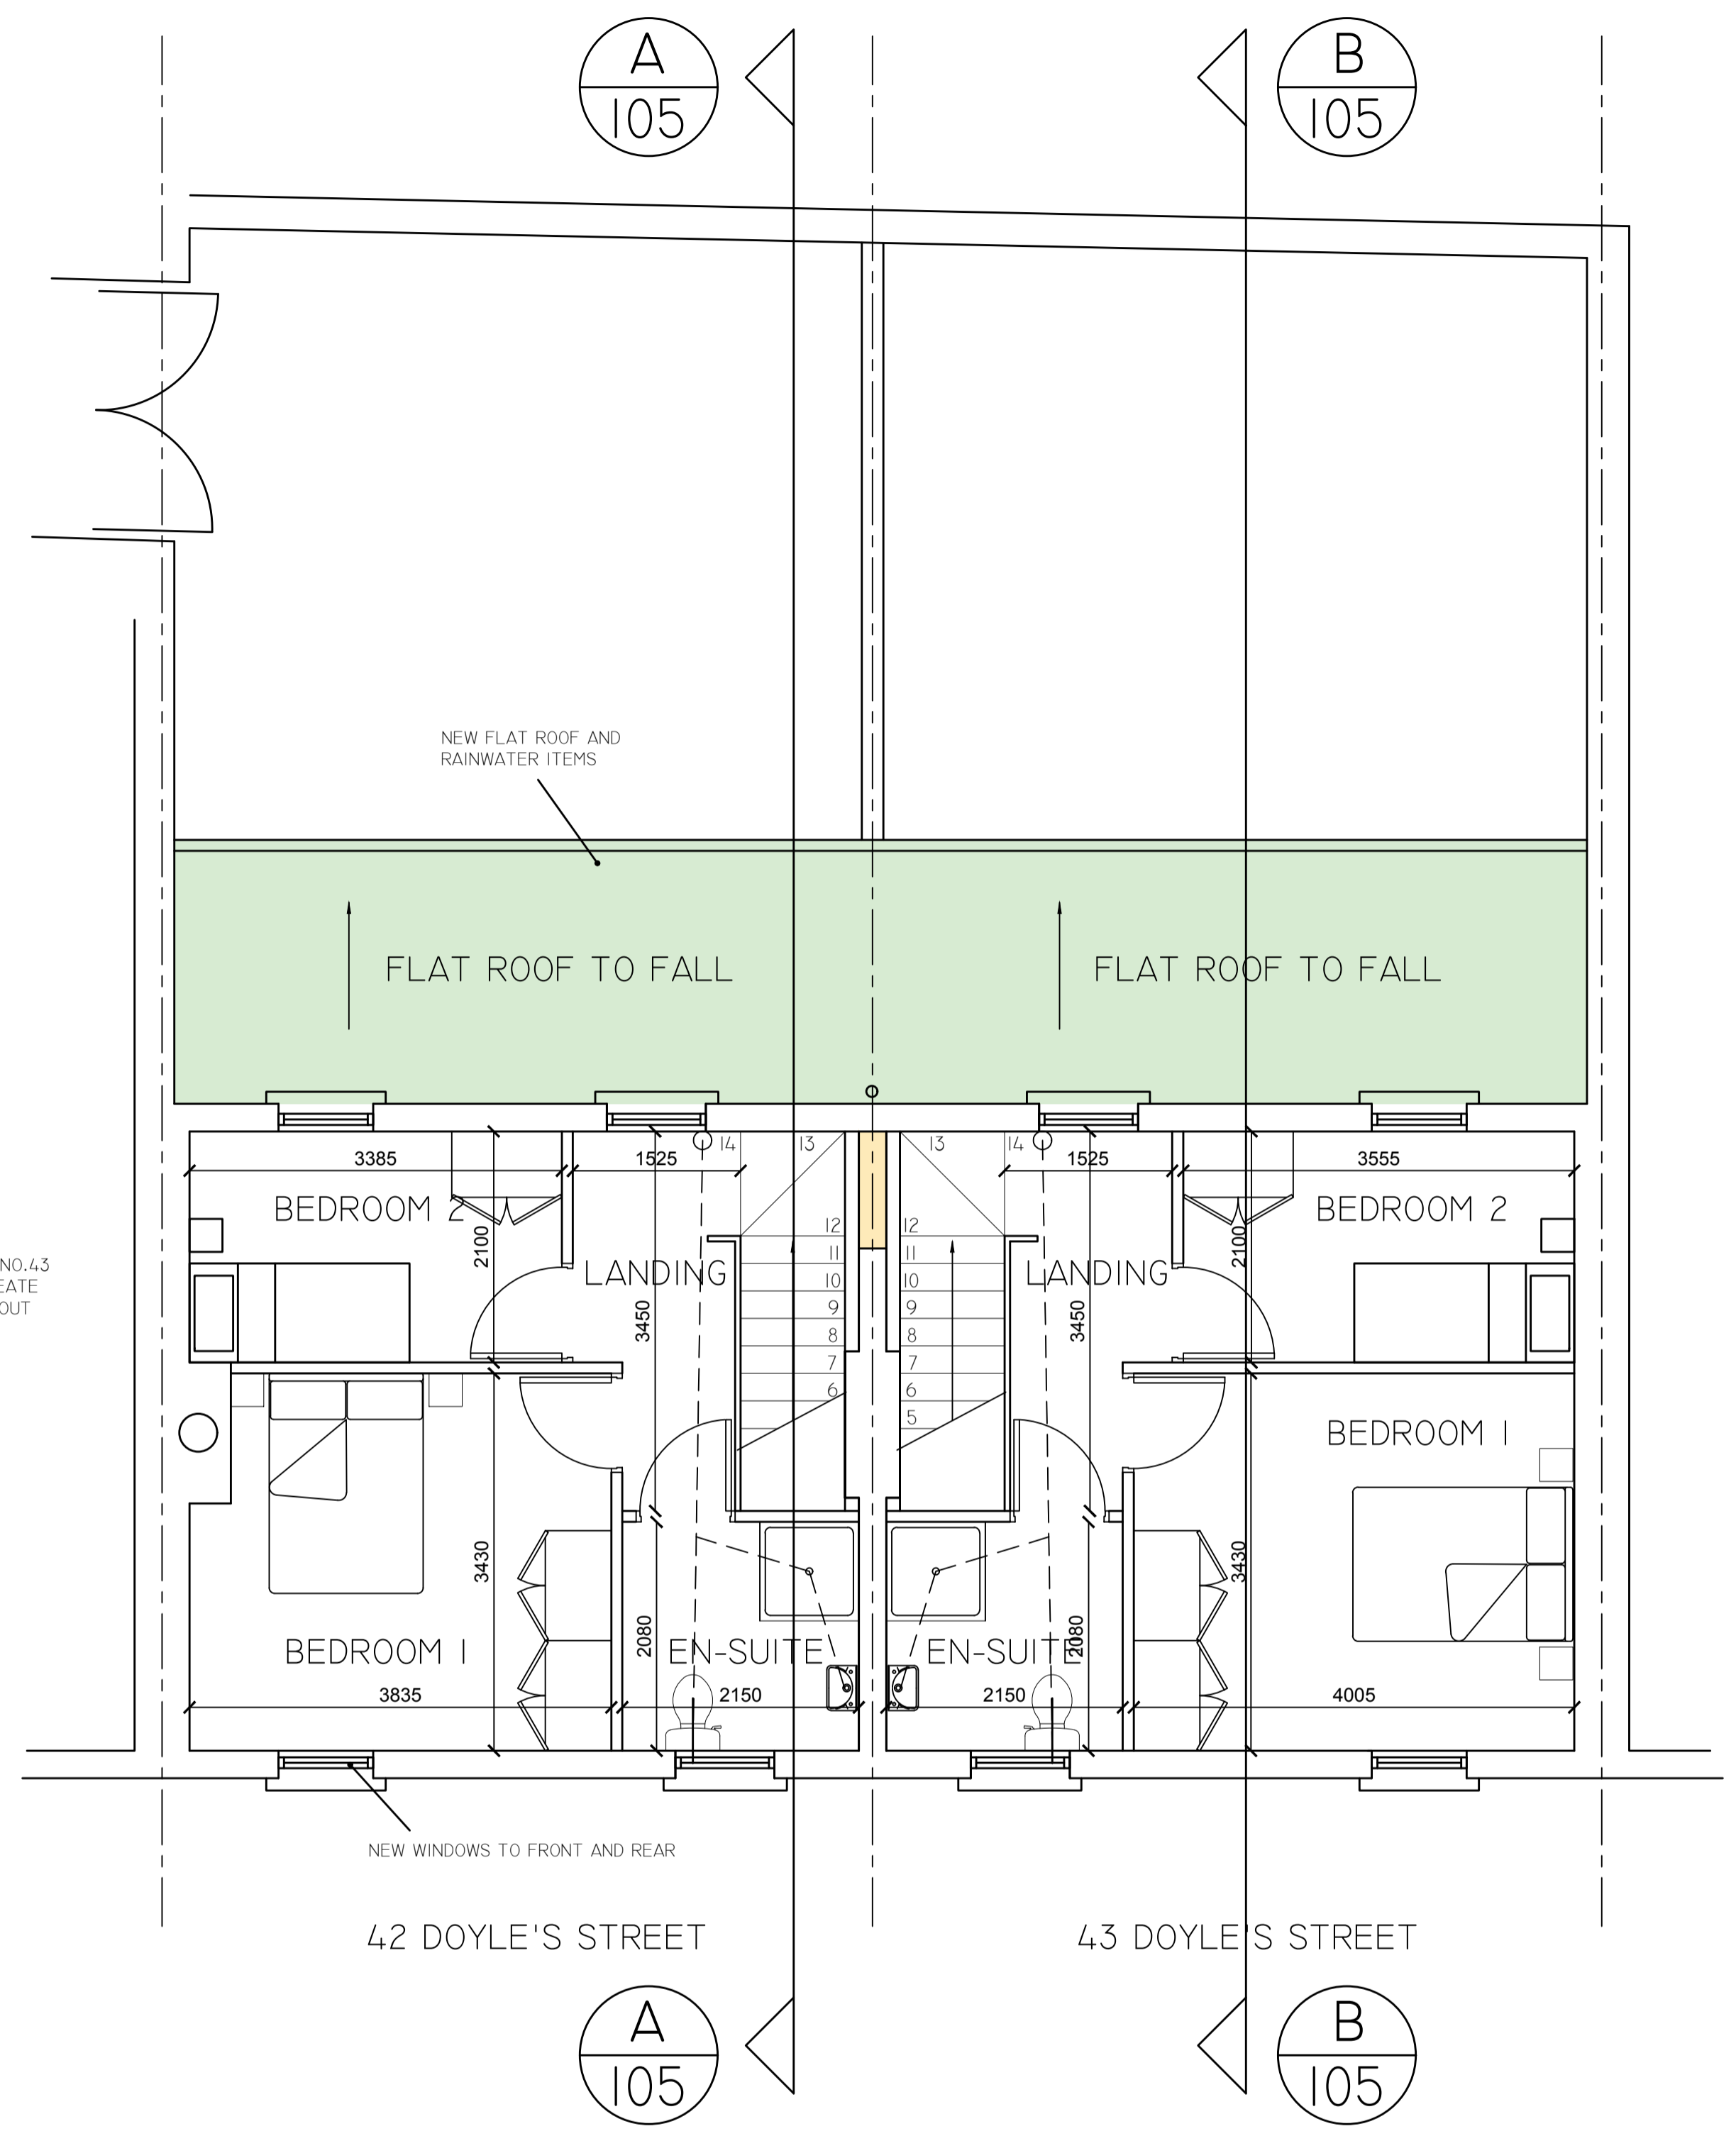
A
105

B
105

NEW FLAT ROOF AND RAINWATER ITEMS

FLAT ROOF TO FALL

FLAT ROOF TO FALL

14 13 13 14

3385 1525 1525 3555

BEDROOM 2

BEDROOM 2

NO.43
EATE
OUT

2100

LANDING

12
11
10
9
8
7
6

12
11
10
9
8
7
6
5

LANDING

2100

3450

3450

BEDROOM 1

BEDROOM 1

3430

3430

2080

2080

EN-SUITE

EN-SUITE

3835 2150 2150 4005

NEW WINDOWS TO FRONT AND REAR

42 DOYLE'S STREET

43 DOYLE'S STREET

A
105

B
105